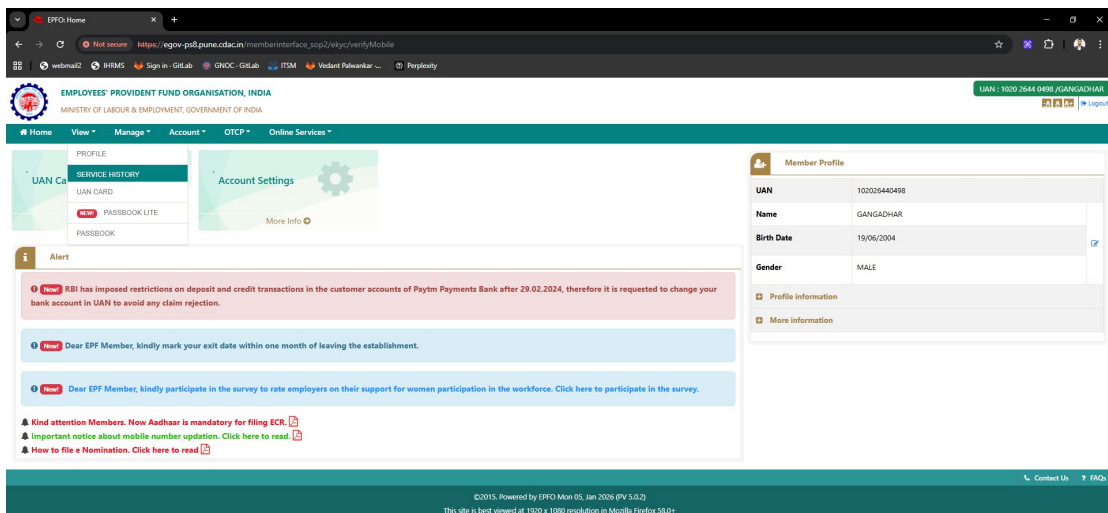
EPFO: Home

Not secure https://egov-ps8.pune.cdac.in/memberinterface_sop2/ekyc/verifyMobile

webmail2 IHRMS Sign in · GitLab GNOC - GitLab ITSM Vedant Palwankar -... Perplexity

EMPLOYEES' PROVIDENT FUND ORGANISATION, INDIA
MINISTRY OF LABOUR & EMPLOYMENT, GOVERNMENT OF INDIA

UAN : 1020 2644 0498 /GANGADHAR
-A A A+ Logout

Home View Manage Account OTCP Online Services

PROFILE
SERVICE HISTORY
UAN CARD
NEW! PASSBOOK LITE
PASSBOOK

UAN Ca

Account Settings

More Info

Member Profile

| UAN | 102026440498 |
|---|---|
| Name | GANGADHAR |
| Birth Date | 19/06/2004 |
| Gender | MALE |

Profile information

More information

Alert

New! RBI has imposed restrictions on deposit and credit transactions in the customer accounts of Paytm Payments Bank after 29.02.2024, therefore it is requested to change your bank account in UAN to avoid any claim rejection.

New! Dear EPF Member, kindly mark your exit date within one month of leaving the establishment.

New! Dear EPF Member, kindly participate in the survey to rate employers on their support for women participation in the workforce. Click here to participate in the survey.

Kind attention Members. Now Aadhaar is mandatory for filing ECR.
Important notice about mobile number updation. Click here to read.
How to file e Nomination. Click here to read

Contact Us ? FAQs

©2015. Powered by EPFO Mon 05, Jan 2026 (PV 5.0.2)
This site is best viewed at 1920 x 1080 resolution in Mozilla Firefox 58.0+